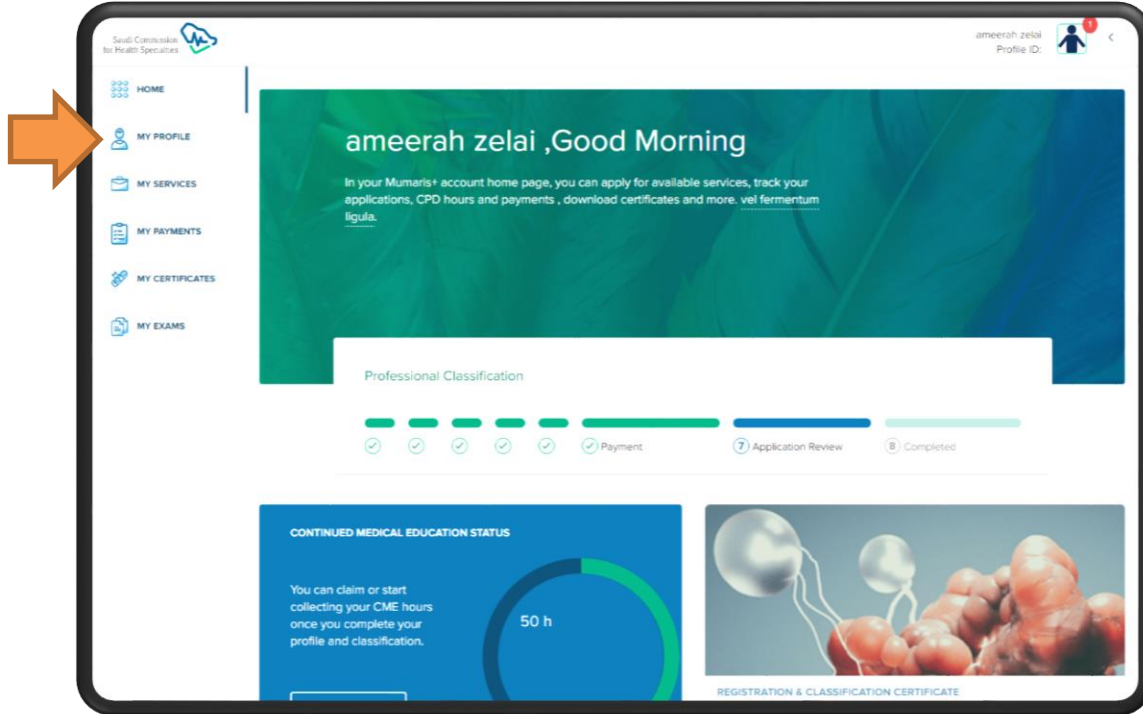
Saudi Commission for Health Specialties

ameerah zelai
Profile ID:

1

HOME

MY PROFILE

MY SERVICES

MY PAYMENTS

MY CERTIFICATES

MY EXAMS

ameerah zelai ,Good Morning

In your Mumaris+ account home page, you can apply for available services, track your applications, CPD hours and payments , download certificates and more. vel fermentum ligula.

Professional Classification

Payment

7 Application Review

8 Completed

CONTINUED MEDICAL EDUCATION STATUS

You can claim or start collecting your CME hours once you complete your profile and classification.

50 h

REGISTRATION & CLASSIFICATION CERTIFICATE